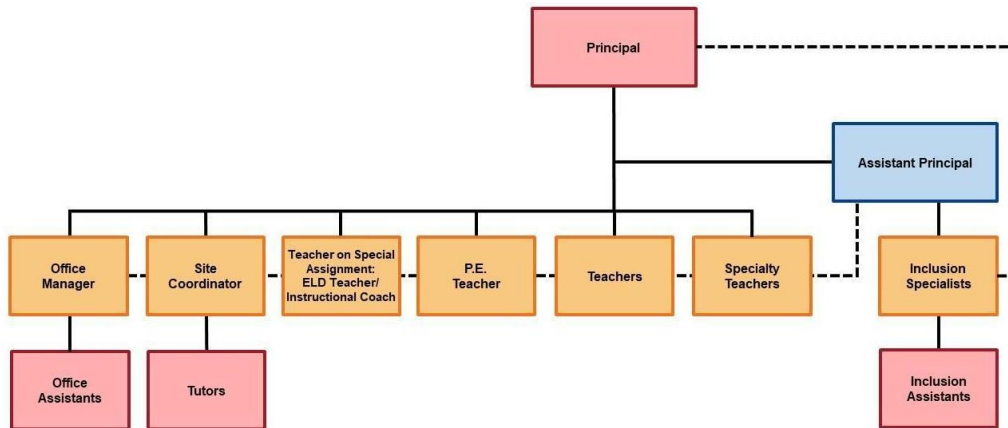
Principal

Assistant Principal

Office Manager

Site Coordinator

Teacher on Special Assignment: ELD Teacher/ Instructional Coach

P.E. Teacher

Teachers

Specialty Teachers

Inclusion Specialists

Office Assistants

Tutors

Inclusion Assistants